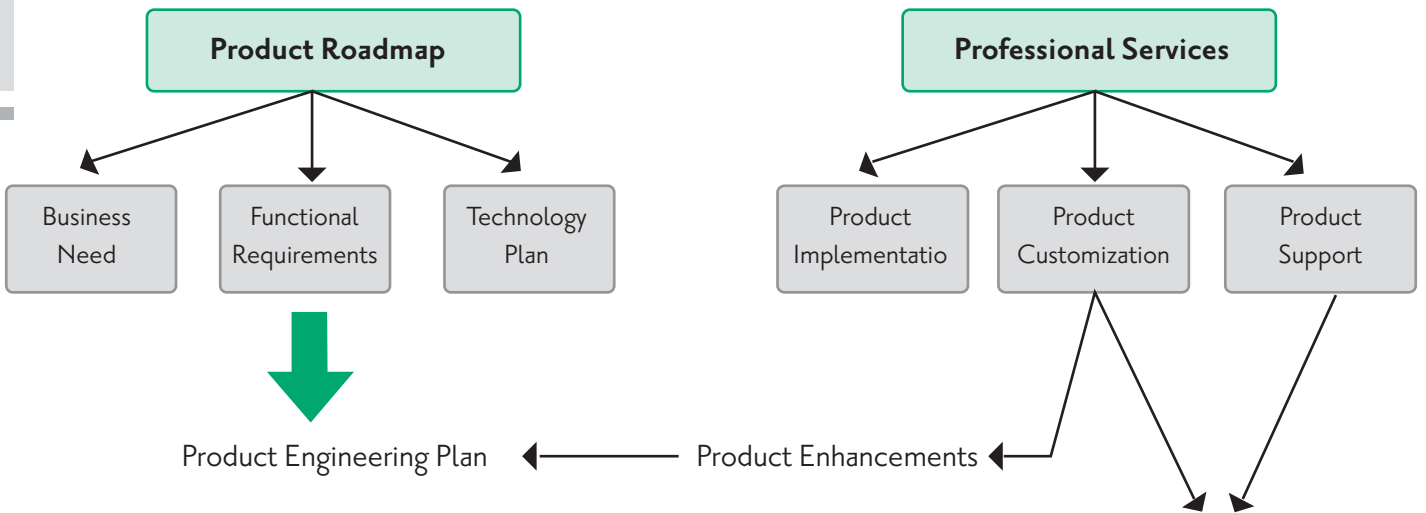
Product Roadmap

Business Need

Functional Requirements

Technology Plan

Product Engineering Plan

Professional Services

Product Implementatio

Product Customization

Product Support

Product Enhancements